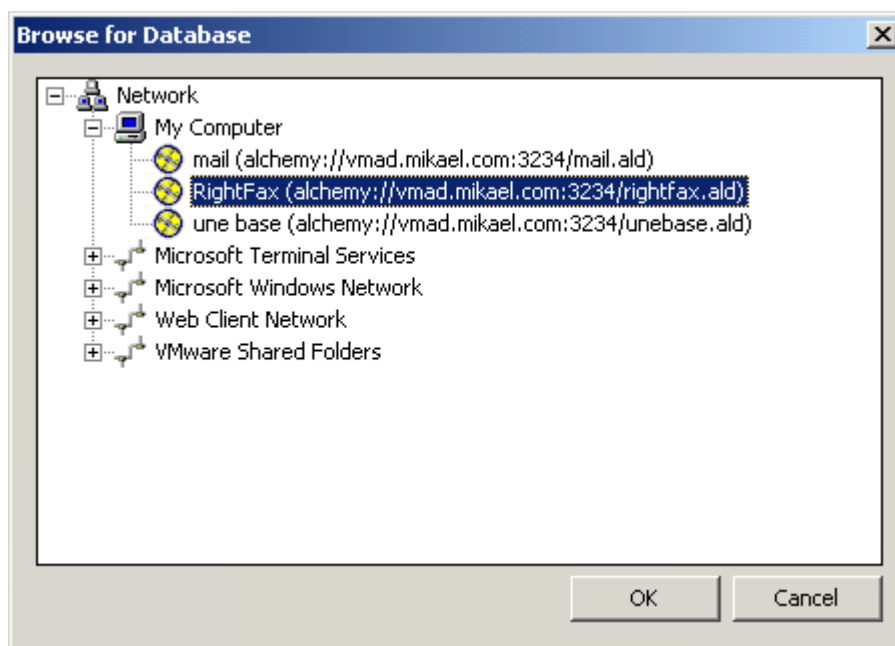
Browse for Database

Network
My Computer
mail (alchemy://vmad.mikael.com:3234/mail.ald)
RightFax (alchemy://vmad.mikael.com:3234/rightfax.ald)
une base (alchemy://vmad.mikael.com:3234/unebase.ald)
Microsoft Terminal Services
Microsoft Windows Network
Web Client Network
VMware Shared Folders

OK
Cancel